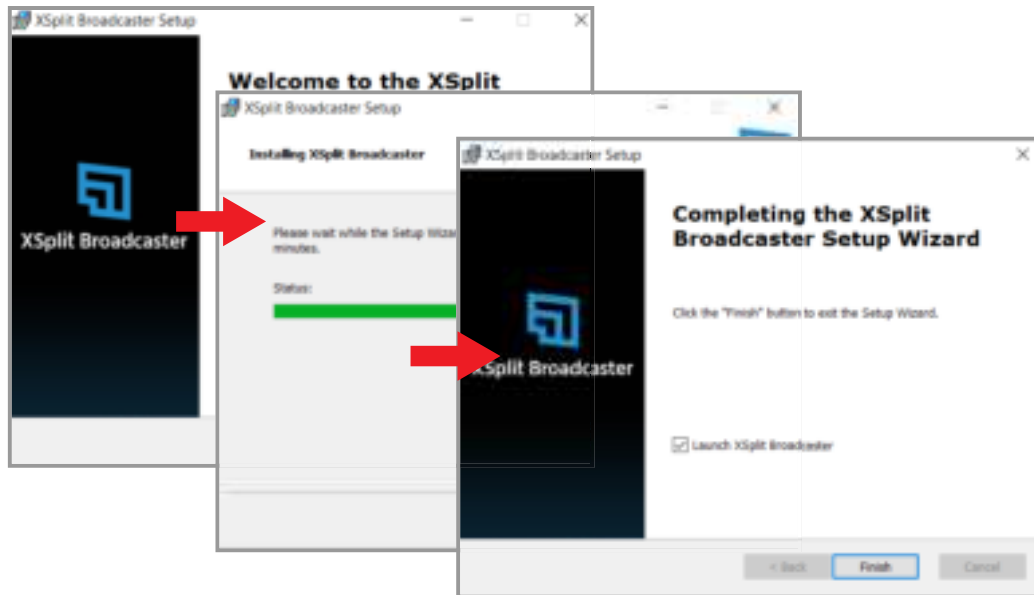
XSplit Broadcaster Setup

XSplit Broadcaster

Welcome to the XSplit

XSplit Broadcaster Setup

Installing XSplit Broadcaster

Please wait while the Setup Wizar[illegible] minutes.

Status:

XSplit Broadcaster Setup

XSplit Broadcaster

Completing the XSplit Broadcaster Setup Wizard

Click the "Finish" button to exit the Setup Wizard.

Launch XSplit Broadcaster

< Back

Finish

Cancel